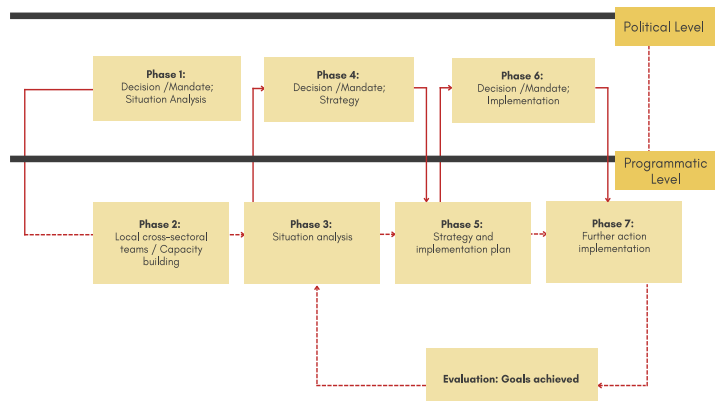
Political Level

Phase 1:
Decision /Mandate;
Situation Analysis

Phase 4:
Decision /Mandate;
Strategy

Phase 6:
Decision /Mandate;
Implementation

Programmatic Level

Phase 2:
Local cross-sectoral teams / Capacity building

Phase 3:
Situation analysis

Phase 5:
Strategy and implementation plan

Phase 7:
Further action implementation

Evaluation: Goals achieved